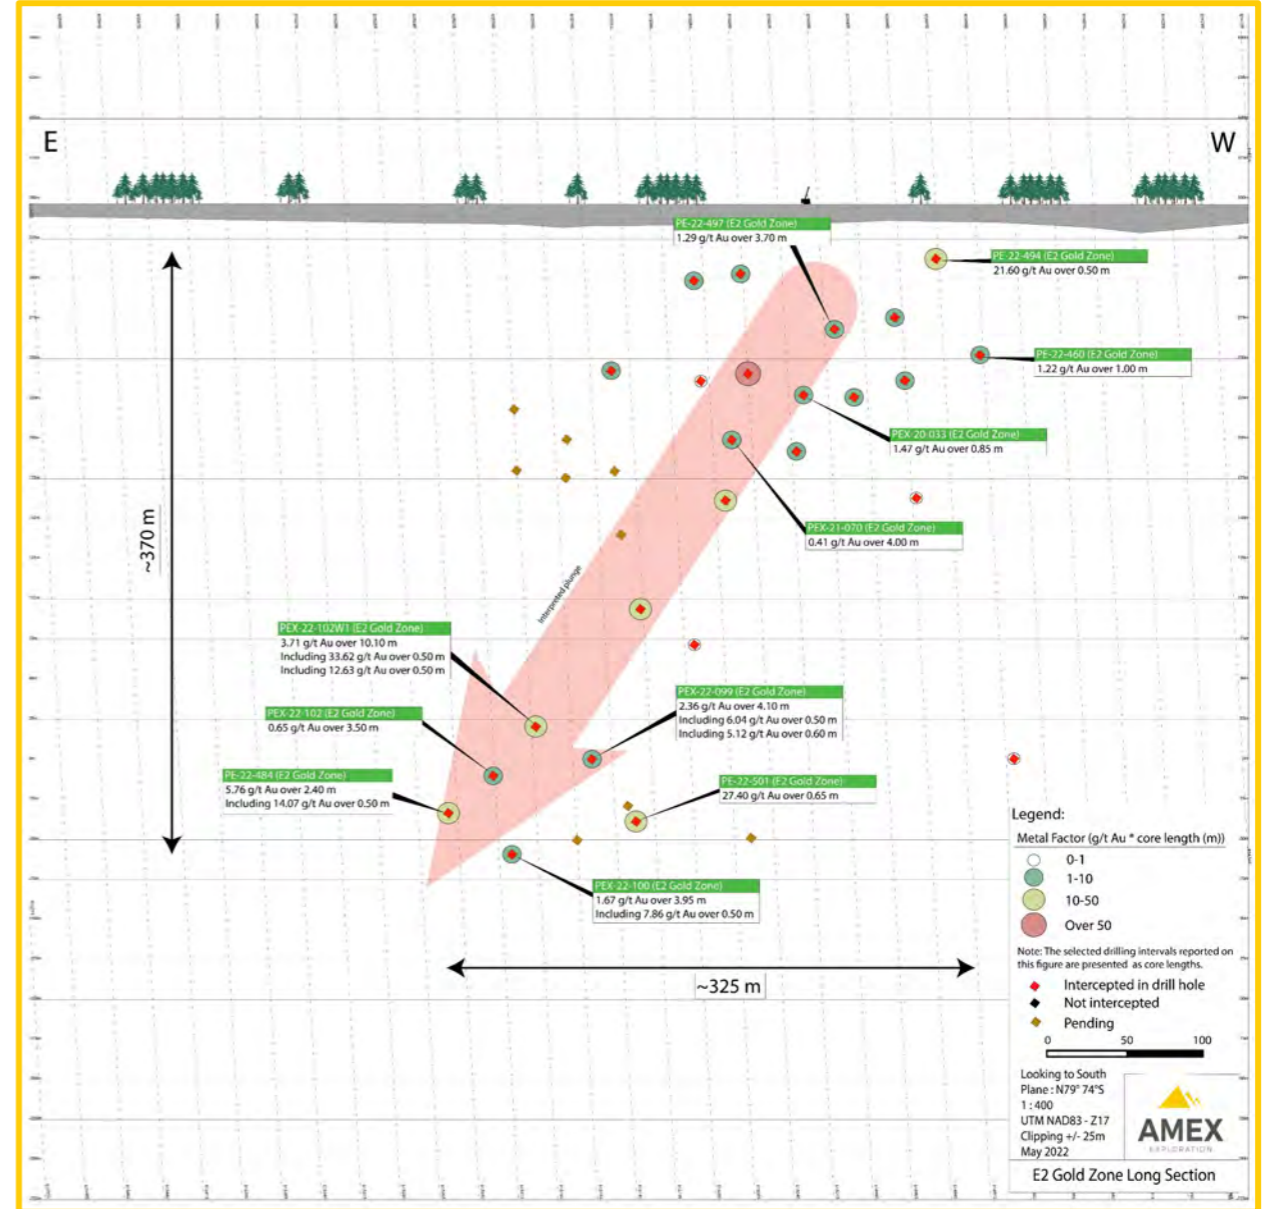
E

W

PE-22-497 (E2 Gold Zone)
1.29 g/t Au over 3.70 m

PE-22-494 (E2 Gold Zone)
21.60 g/t Au over 0.50 m

PE-22-460 (E2 Gold Zone)
1.22 g/t Au over 1.00 m

PEX-20-033 (E2 Gold Zone)
1.47 g/t Au over 0.85 m

PEX-21-070 (E2 Gold Zone)
0.41 g/t Au over 4.00 m

~370 m

Interpreted plunge

PEX-22-102W1 (E2 Gold Zone)
3.71 g/t Au over 10.10 m
Including 33.62 g/t Au over 0.50 m
Including 12.63 g/t Au over 0.50 m

PEX-22-099 (E2 Gold Zone)
2.36 g/t Au over 4.10 m
Including 6.04 g/t Au over 0.50 m
Including 5.12 g/t Au over 0.60 m

PEX-22-102 (E2 Gold Zone)
0.65 g/t Au over 3.50 m

PE-22-484 (E2 Gold Zone)
5.76 g/t Au over 2.40 m
Including 14.07 g/t Au over 0.50 m

PE-22-501 (E2 Gold Zone)
27.40 g/t Au over 0.65 m

PEX-22-100 (E2 Gold Zone)
1.67 g/t Au over 3.95 m
Including 7.86 g/t Au over 0.50 m

~325 m

Legend:
Metal Factor (g/t Au * core length (m))
0-1
1-10
10-50
Over 50

Note: The selected drilling intervals reported on this figure are presented as core lengths.

Intercepted in drill hole
Not intercepted
Pending

0 50 100

Looking to South
Plane : N79° 74°S
1 : 400
UTM NAD83 - Z17
Clipping +/- 25m
May 2022

AMEX
EXPLORATION

E2 Gold Zone Long Section